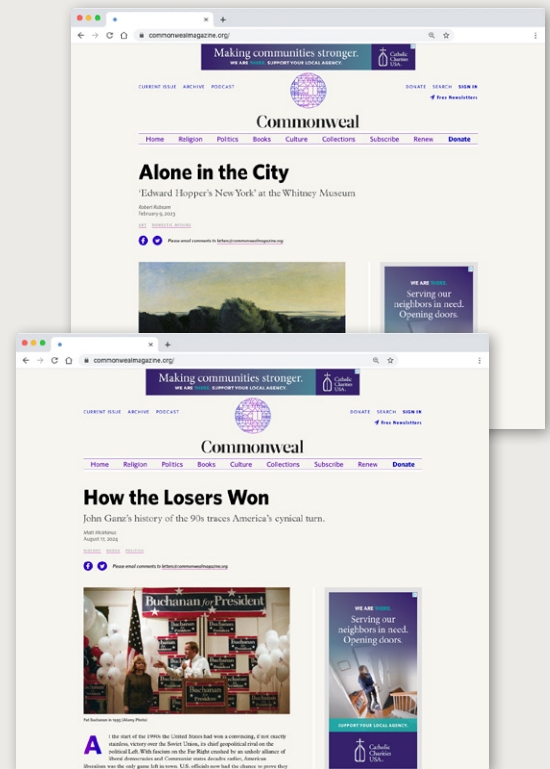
commonwealmagazine.org/

Making communities stronger.
WE ARE THERE. SUPPORT YOUR LOCAL AGENCY.
Catholic Charities USA

CURRENT ISSUE ARCHIVE PODCAST
DONATE SEARCH SIGN IN
Free Newsletters

Commonweal

Home Religion Politics Books Culture Collections Subscribe Renew Donate

Alone in the City

'Edward Hopper's New York' at the Whitney Museum

Robert Rubsam
February 9, 2023

ART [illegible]

Please email comments to letters@commonwealmagazine.org

WE ARE THERE.
Serving our neighbors in need. Opening doors.

commonwealmagazine.org/

Making communities stronger.
WE ARE THERE. SUPPORT YOUR LOCAL AGENCY.
Catholic Charities USA

CURRENT ISSUE ARCHIVE PODCAST
DONATE SEARCH SIGN IN
Free Newsletters

Commonweal

Home Religion Politics Books Culture Collections Subscribe Renew Donate

How the Losers Won

John Ganz's history of the 90s traces America's cynical turn.

Matt McManus
August 11, 2024

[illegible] BOOKS POLITICS

Please email comments to letters@commonwealmagazine.org

Buchanan for President

Pat Buchanan in 1995 (Alamy Photo)

At the start of the 1990s the United States had won a convincing, if not exactly stainless, victory over the Soviet Union, its chief geopolitical rival on the political Left. With fascism on the Far Right crushed by an unholy alliance of liberal democracies and Communist states decades earlier, American liberalism was the only game left in town. U.S. officials now had the chance to prove they

WE ARE THERE.
Serving our neighbors in need. Opening doors.
SUPPORT YOUR LOCAL AGENCY.
Catholic Charities USA